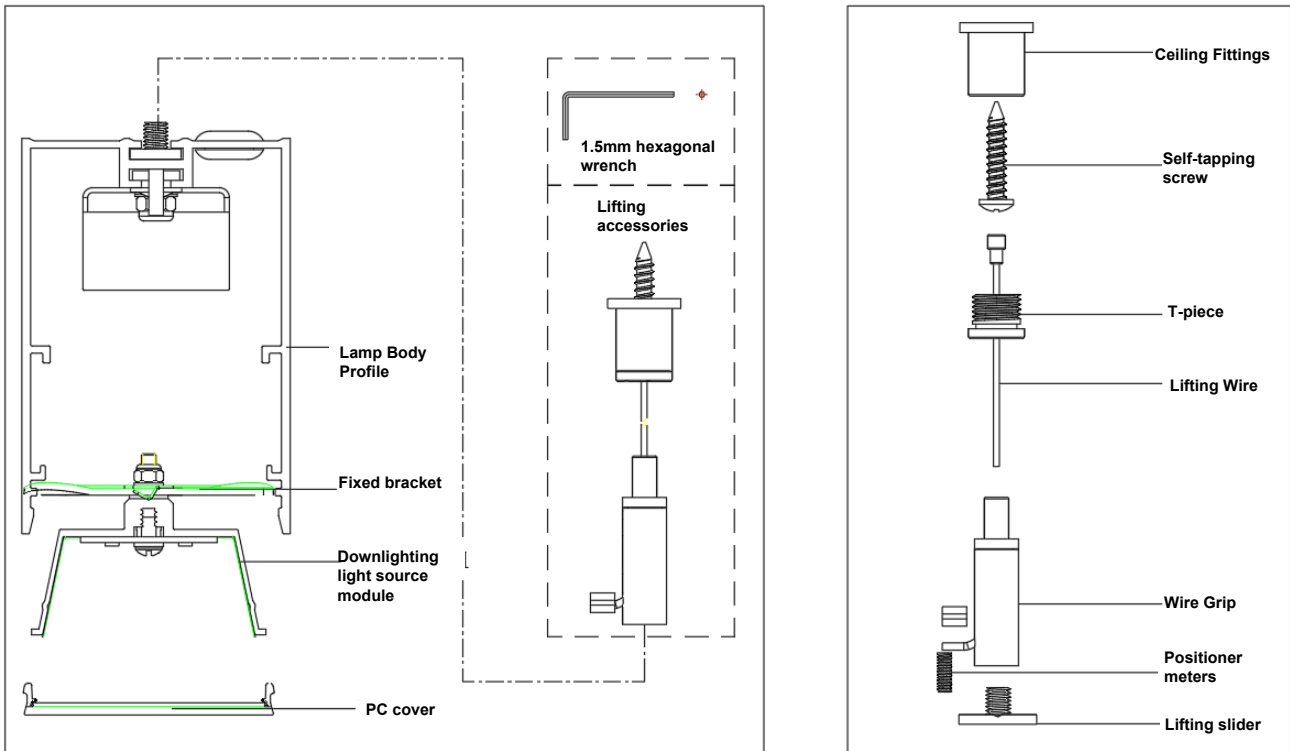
1.5mm hexagonal wrench

Lifting accessories

Lamp Body Profile

Fixed bracket

Downlighting light source module

PC cover

Ceiling Fittings

Self-tapping screw

T-piece

Lifting Wire

Wire Grip

Positioner meters

Lifting slider